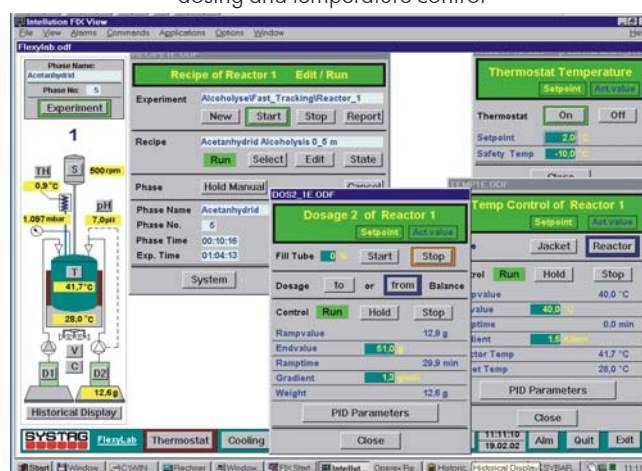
dosing and temperature control

Intellution FIX View
File View Alarms Commands Applications Options Window
Flexylab.odf

Phase Name:
Acetanhydrid
Phase No: 5
Experiment
1
TH
0,9°C
S
500 rpm
1,097 mbar
pH
7,0pH
T
41,7°C
28,0°C
V
C
D1
D2
12,6g
Historical Display

Recipe of Reactor 1 Edit / Run
Experiment Alcoholyse\Fast_Tracking\Reactor_1
New Start Stop Report
Recipe Acetanhydrid Alcoholysis 0_5 m
Run Select Edit State
Phase Hold Manual Cancel
Phase Name Acetanhydrid
Phase No. 5
Phase Time 00:10:16
Exp. Time 01:04:13
System

DOS2_1E.ODF
Dosage 2 of Reactor 1
Setpoint Act.value
Fill Tube 0 Start Stop
Dosage to or from Balance
Control Run Hold Stop
Rampvalue 12,9 g
Endvalue 61,0 g
Ramptime 29,9 min
Gradient 1,3
Weight 12,6 g
PID Parameters
Close

Thermostat Temperature
Setpoint Act.value
Thermostat On Off
Setpoint 2,0
Safety Temp -10,0
Close

Temp Control of Reactor 1
Setpoint Act.value
Jacket Reactor
Run Hold Stop
value 40,0 °C
value 40,0
ptime 0,0 min
lient 1,5
tor Temp 41,7 °C
et Temp 28,0 °C
PID Parameters
Close

SYSTAG FlexyLab Thermostat Cooling
11:11:10 19.02.02 Alm Quit Exit

Start Window C:\WIN Rechner Window FIX Start Intellut Operex Re Historic Historical Display SYSBAR